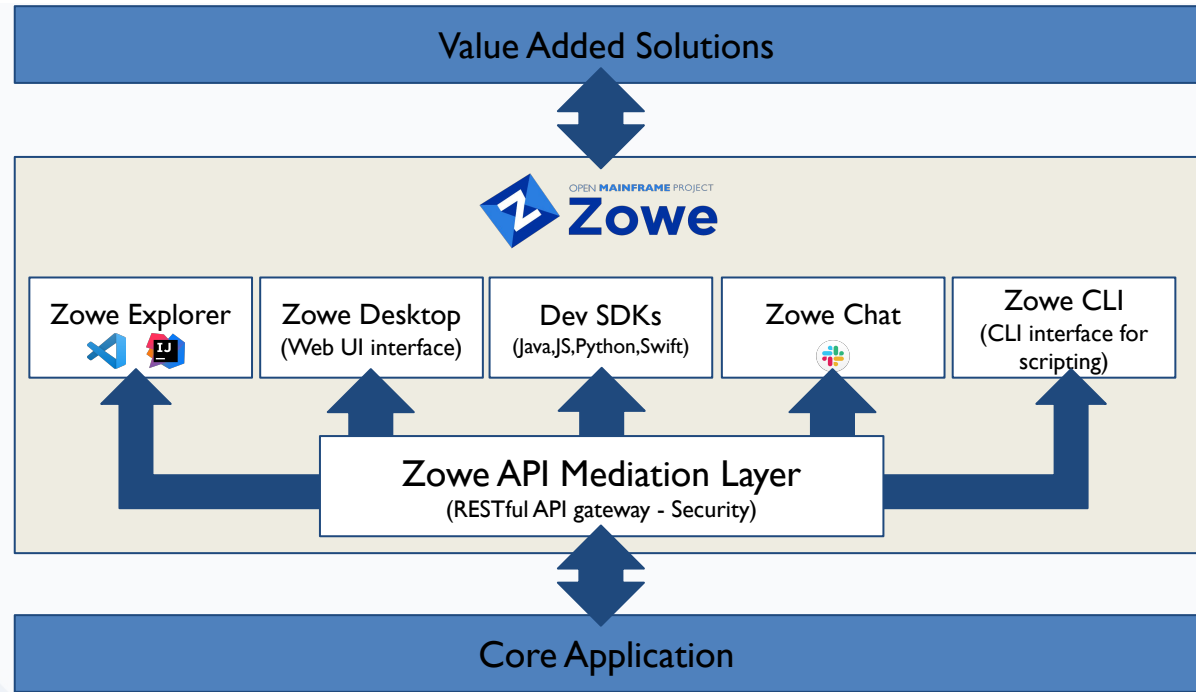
Value Added Solutions

OPEN MAINFRAME PROJECT
Zowe

Zowe Explorer
IJ

Zowe Desktop
(Web UI interface)

Dev SDKs
(Java,JS,Python,Swift)

Zowe Chat

Zowe CLI
(CLI interface for scripting)

Zowe API Mediation Layer
(RESTful API gateway - Security)

Core Application